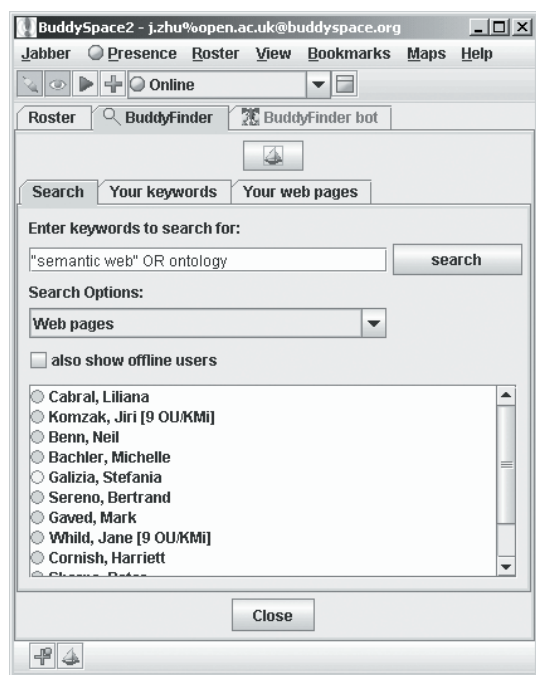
BuddySpace2 - j.zhu%open.ac.uk@buddyspace.org

Jabber Presence Roster View Bookmarks Maps Help

Online

Roster BuddyFinder BuddyFinder bot

Search Your keywords Your web pages

Enter keywords to search for:

"semantic web" OR ontology

search

Search Options:

Web pages

also show offline users

Cabral, Liliana
Komzak, Jiri [9 OU/KMi]
Benn, Neil
Bachler, Michelle
Galizia, Stefania
Sereno, Bertrand
Gaved, Mark
Whild, Jane [9 OU/KMi]
Cornish, Harriett
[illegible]

Close